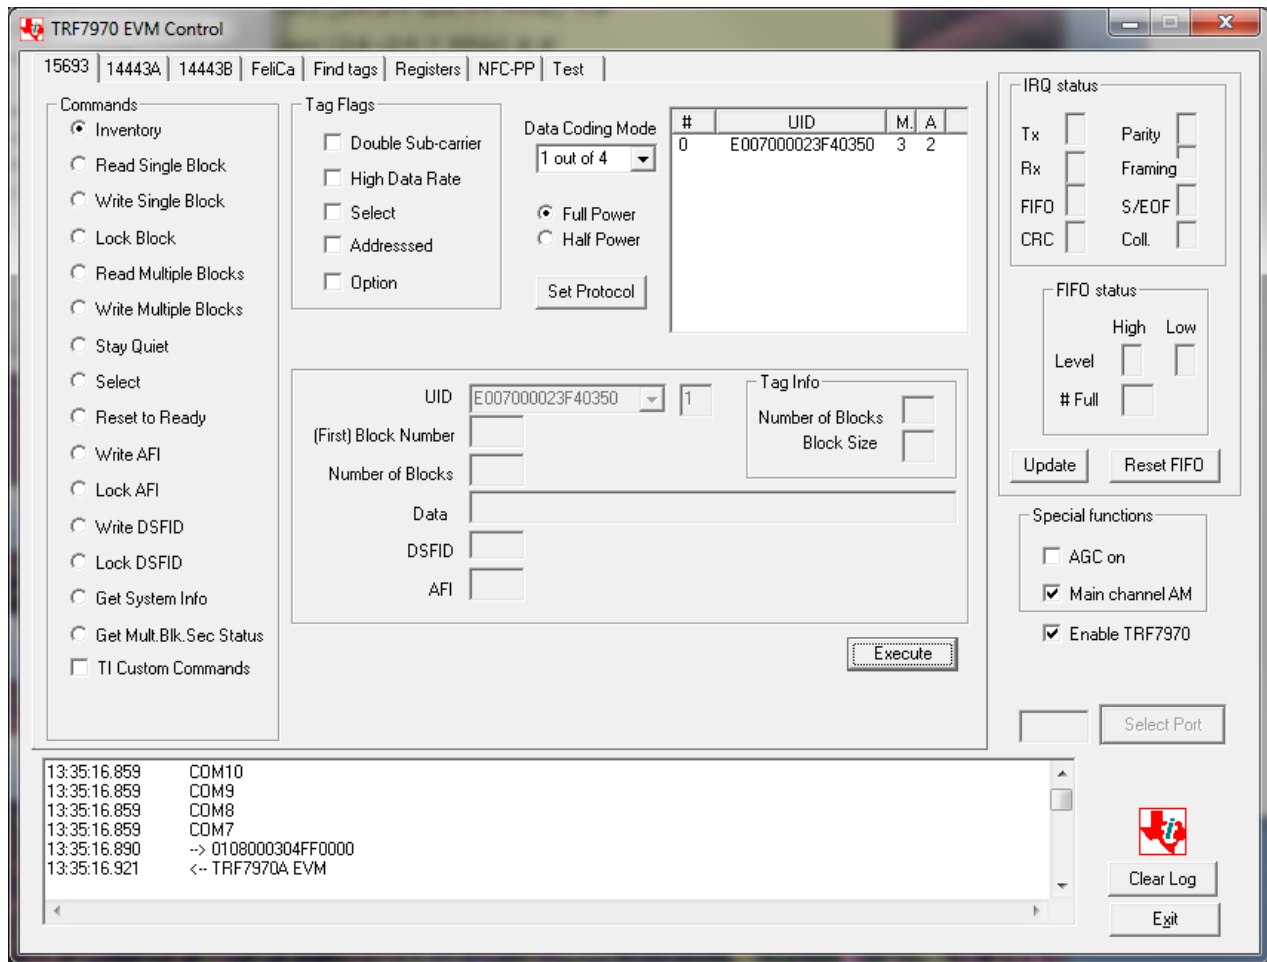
TRF7970 EVM Control

15693 | 14443A | 14443B | FeliCa | Find tags | Registers | NFC-PP | Test

Commands
Inventory
Read Single Block
Write Single Block
Lock Block
Read Multiple Blocks
Write Multiple Blocks
Stay Quiet
Select
Reset to Ready
Write AFI
Lock AFI
Write DSFID
Lock DSFID
Get System Info
Get Mult.Blk.Sec Status
TI Custom Commands

Tag Flags
Double Sub-carrier
High Data Rate
Select
Addressed
Option

Data Coding Mode
1 out of 4
Full Power
Half Power
Set Protocol

| # | UID | M. | A |
|---|---|---|---|
| 0 | E007000023F40350 | 3 | 2 |

UID E007000023F40350 1
(First) Block Number
Number of Blocks
Data
DSFID
AFI

Tag Info
Number of Blocks
Block Size

Execute

IRQ status
Tx
Parity
Rx
Framing
FIFO
S/EOF
CRC
Coll.

FIFO status
High Low
Level
# Full

Update
Reset FIFO

Special functions
AGC on
Main channel AM
Enable TRF7970

Select Port

13:35:16.859 COM10
13:35:16.859 COM9
13:35:16.859 COM8
13:35:16.859 COM7
13:35:16.890 --> 0108000304FF0000
13:35:16.921 <-- TRF7970A EVM

Clear Log
Exit